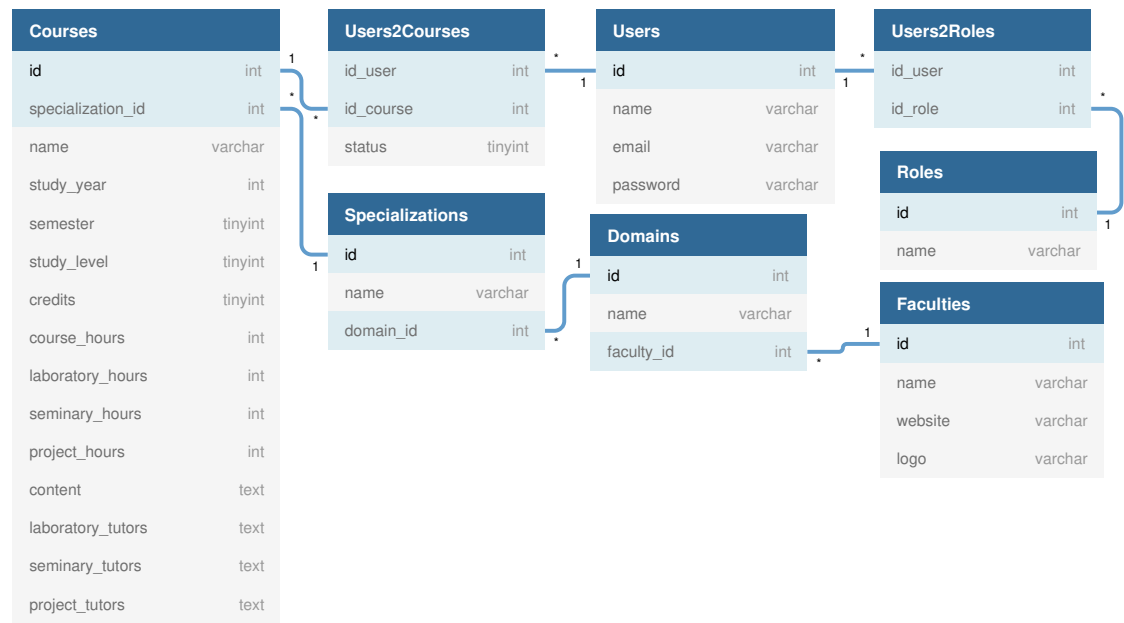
Courses

| | |
|---|---|
| id | int |
| specialization_id | int |
| name | varchar |
| study_year | int |
| semester | tinyint |
| study_level | tinyint |
| credits | tinyint |
| course_hours | int |
| laboratory_hours | int |
| seminary_hours | int |
| project_hours | int |
| content | text |
| laboratory_tutors | text |
| seminary_tutors | text |
| project_tutors | text |

Users2Courses

| | |
|---|---|
| id_user | int |
| id_course | int |
| status | tinyint |

Users

| | |
|---|---|
| id | int |
| name | varchar |
| email | varchar |
| password | varchar |

Users2Roles

| | |
|---|---|
| id_user | int |
| id_role | int |

Roles

| | |
|---|---|
| id | int |
| name | varchar |

Specializations

| | |
|---|---|
| id | int |
| name | varchar |
| domain_id | int |

Domains

| | |
|---|---|
| id | int |
| name | varchar |
| faculty_id | int |

Faculties

| | |
|---|---|
| id | int |
| name | varchar |
| website | varchar |
| logo | varchar |

1 * * 1 * 1 * 1 * 1 1 * 1 * 1